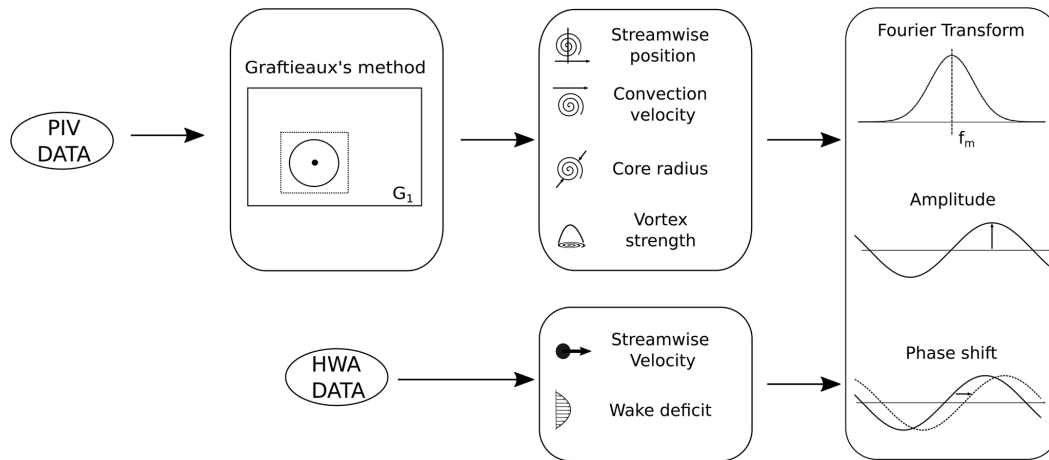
PIV DATA

Graftieaux's method

$G_1$

Streamwise position

Convection velocity

Core radius

Vortex strength

Fourier Transform

$f_m$

Amplitude

Phase shift

HWA DATA

Streamwise Velocity

Wake deficit